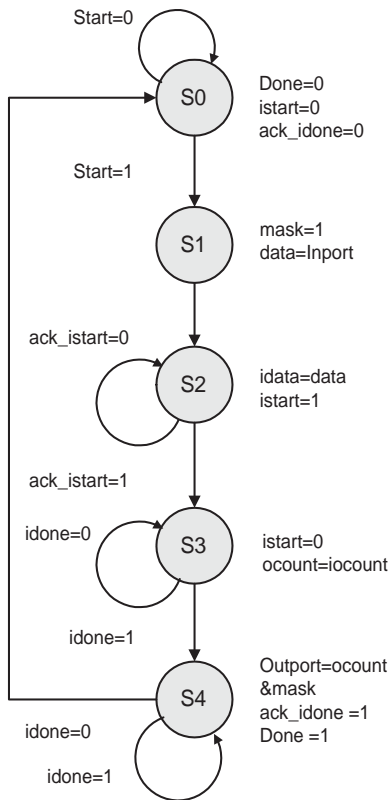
Start=0

S0

Done=0
istart=0
ack_idone=0

Start=1

S1

mask=1
data=Inport

ack_istart=0

S2

idata=data
istart=1

ack_istart=1

idone=0

S3

istart=0
ocount=iocount

idone=1

S4

Outport=ocount
&mask
ack_idone =1
Done =1

idone=0

idone=1